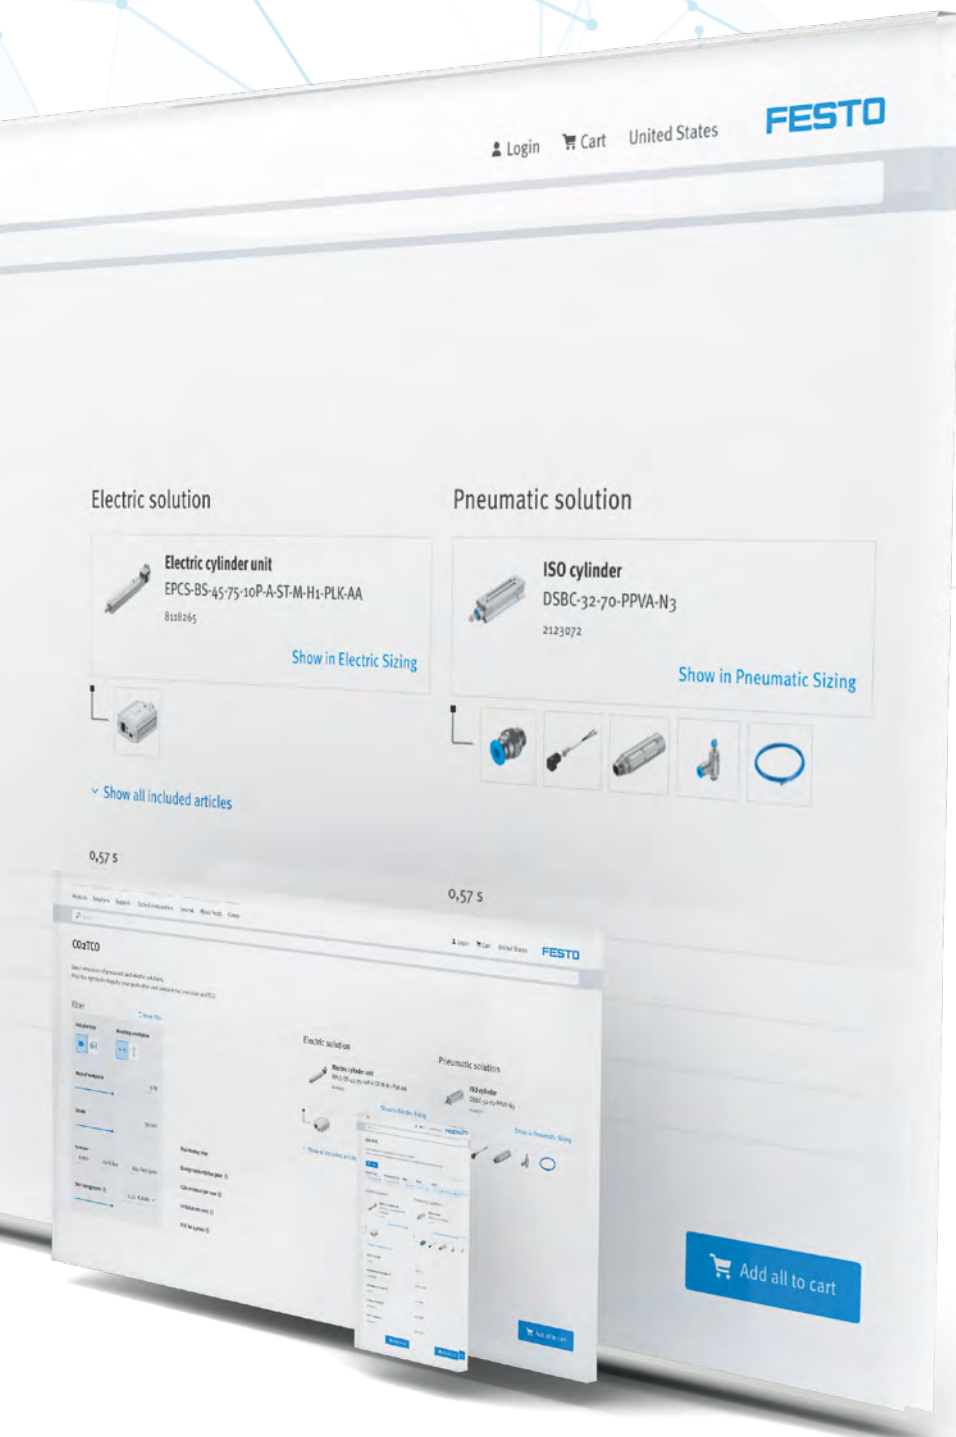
Login Cart United States FESTO

Electric solution

Electric cylinder unit
EPCS-BS-45-75-10P-A-ST-M-H1-PLK-AA
8118265

Show in Electric Sizing

Show all included articles

0,57 s

Pneumatic solution

ISO cylinder
DSBC-32-70-PPVA-N3
2123072

Show in Pneumatic Sizing

0,57 s

CO2TCO

FESTO

Electric solution

Pneumatic solution

Add all to cart